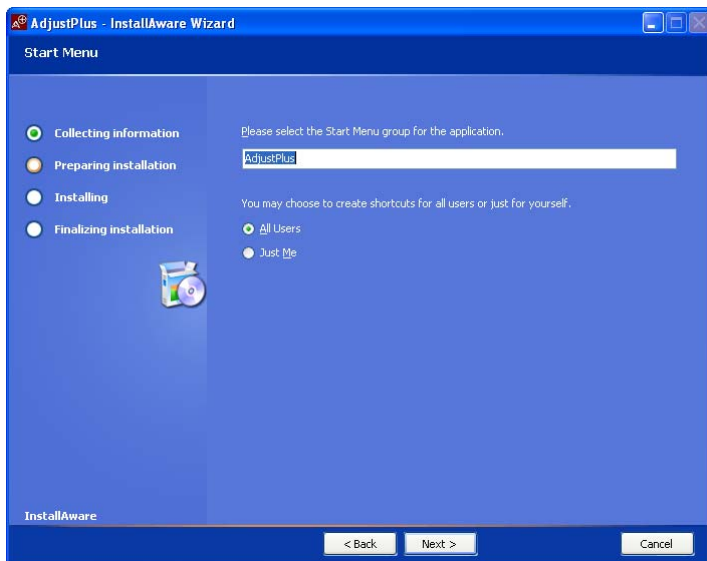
AdjustPlus - InstallAware Wizard

Start Menu

Collecting information

Preparing installation

Installing

Finalizing installation

Please select the Start Menu group for the application.

AdjustPlus

You may choose to create shortcuts for all users or just for yourself.

All Users

Just Me

InstallAware

< Back

Next >

Cancel